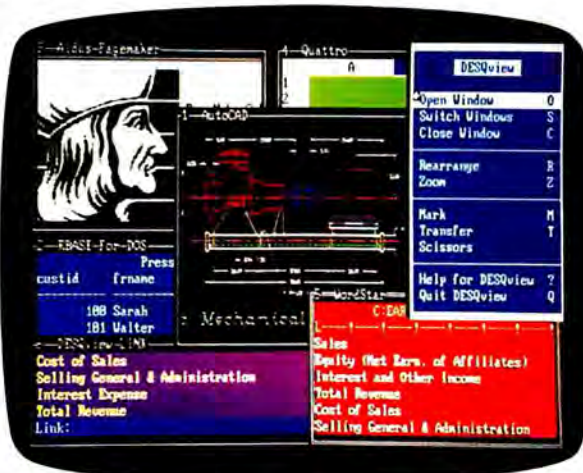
3—Aldus-Pagemaker
4—Quattro
A
1
2
1—AutoCAD
DESQview
Open Window O
Switch Windows S
Close Window C
Rearrange R
Zoom Z
Mark M
Transfer T
Scissors
Help for DESQview ?
Quit DESQview Q
2—RBASE-for-DOS
Press
custid fname
100 Sarah
101 Walter
Mechanical
5—WordStar
C:DAR
—DESQview-LINK
Cost of Sales
Selling General & Administration
Interest Expense
Total Revenue
Link:
Sales
Equity (Net Earn. of Affiliates)
Interest and Other Income
Total Revenue
Cost of Sales
Selling General & Administration